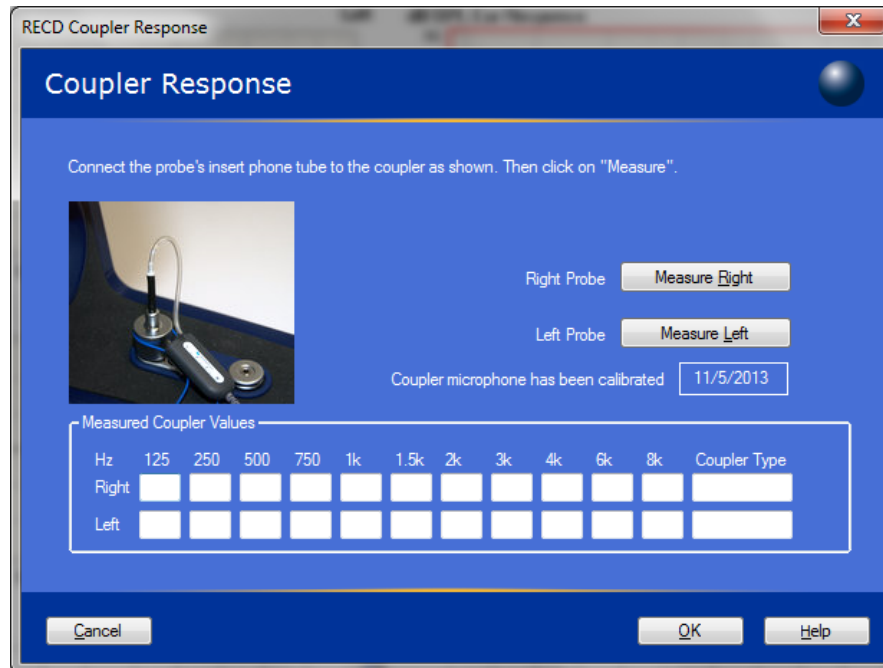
RECD Coupler Response

Coupler Response

Connect the probe's insert phone tube to the coupler as shown. Then click on "Measure".

Right Probe Measure Right

Left Probe Measure Left

Coupler microphone has been calibrated 11/5/2013

Measured Coupler Values

| Hz | 125 | 250 | 500 | 750 | 1k | 1.5k | 2k | 3k | 4k | 6k | 8k | Coupler Type |
|---|---|---|---|---|---|---|---|---|---|---|---|---|
| Right | | | | | | | | | | | | |
| Left | | | | | | | | | | | | |

Cancel OK Help